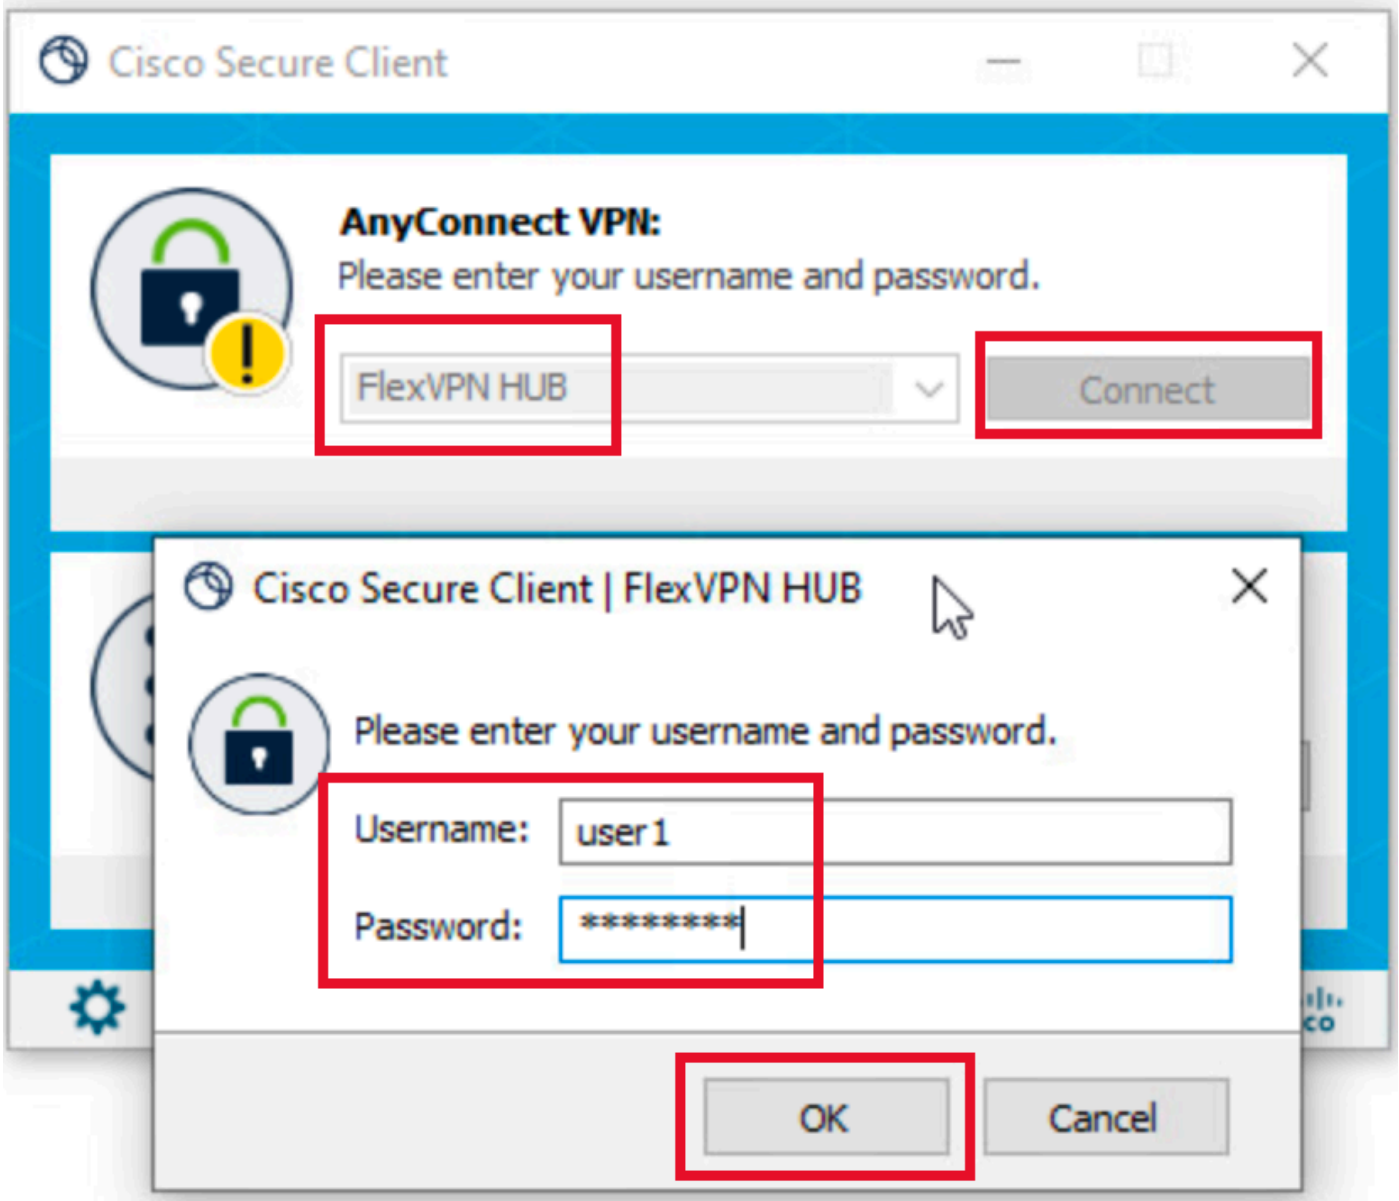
Cisco Secure Client

AnyConnect VPN:
Please enter your username and password.

FlexVPN HUB

Connect

Cisco Secure Client | FlexVPN HUB

Please enter your username and password.

Username: user1

Password: *********

OK

Cancel